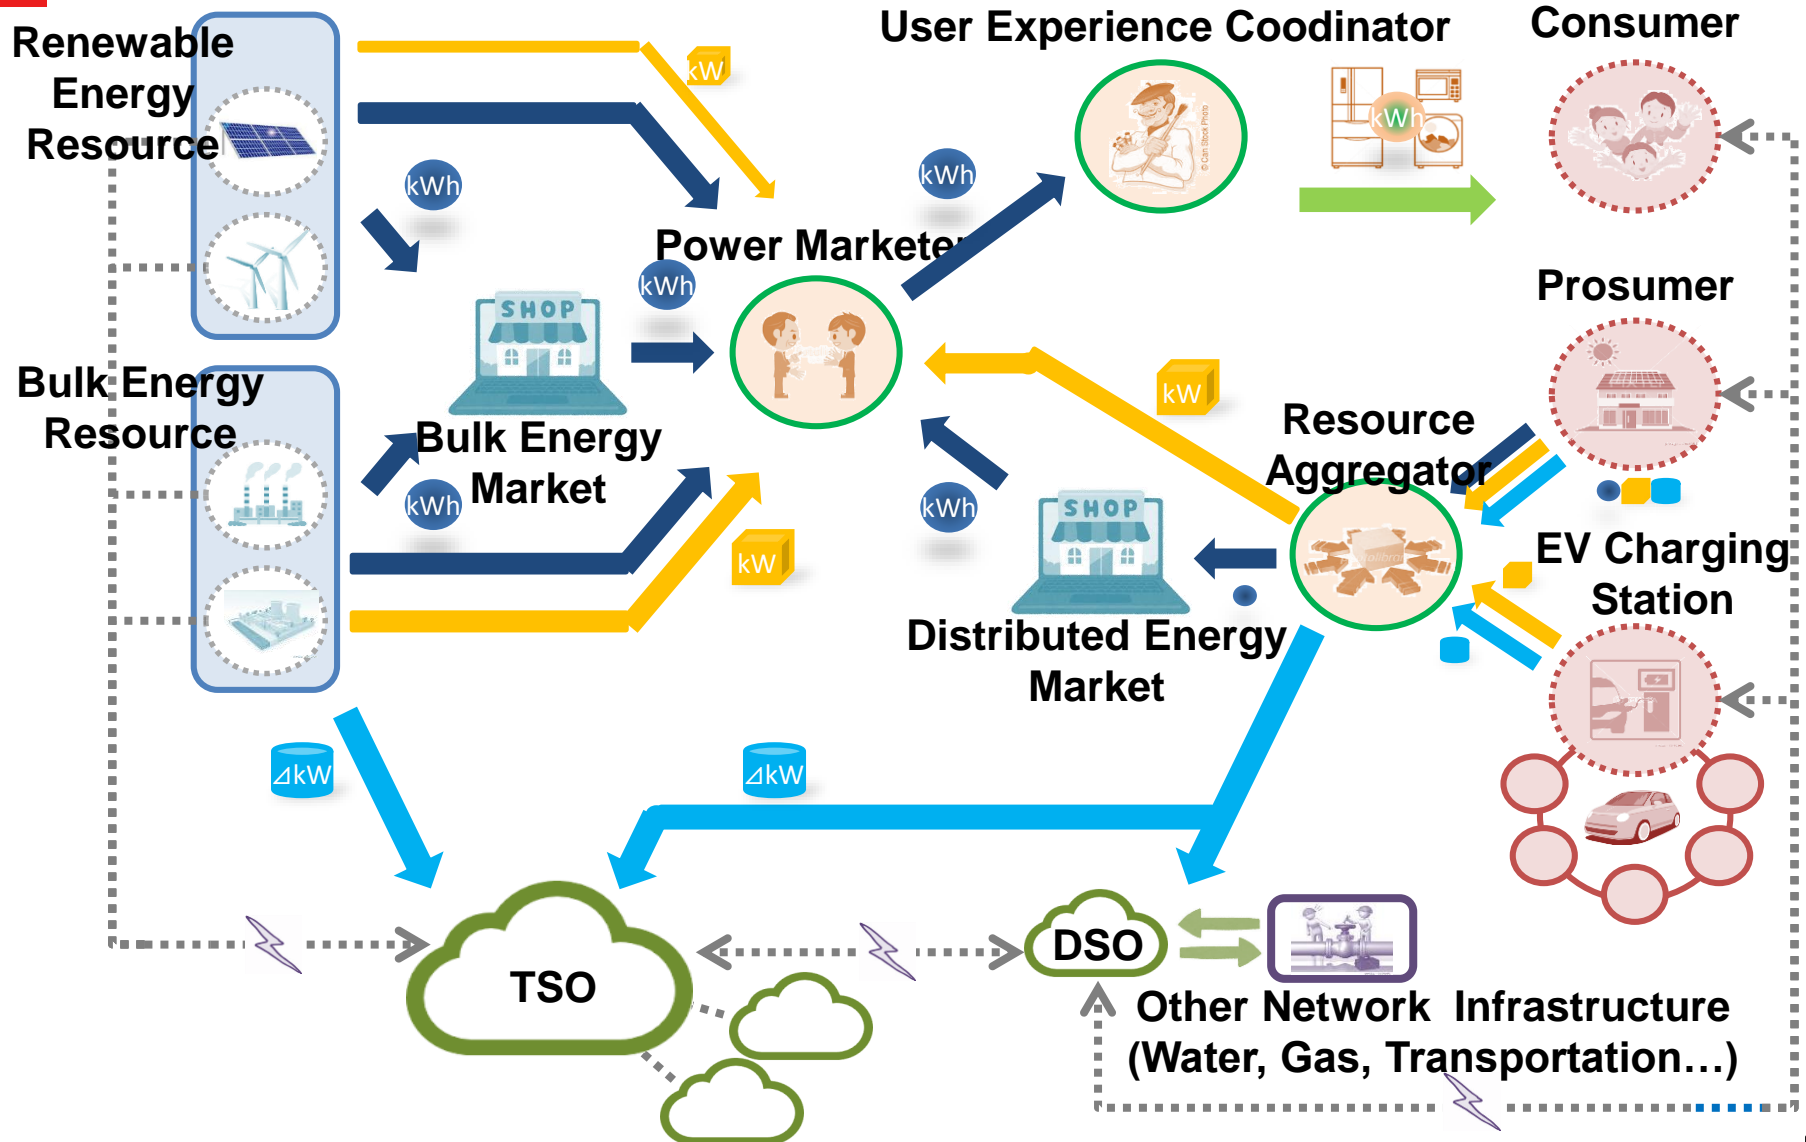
Renewable Energy Resource

User Experience Coodinator

Consumer

kW

kWh

kWh

kWh

Power Marketer

SHOP

Prosumer

kW

Bulk Energy Resource

Bulk Energy Market

Resource Aggregator

kWh

kWh

SHOP

kW

EV Charging Station

Distributed Energy Market

⊿kW

⊿kW

TSO

DSO

Other Network Infrastructure (Water, Gas, Transportation…)